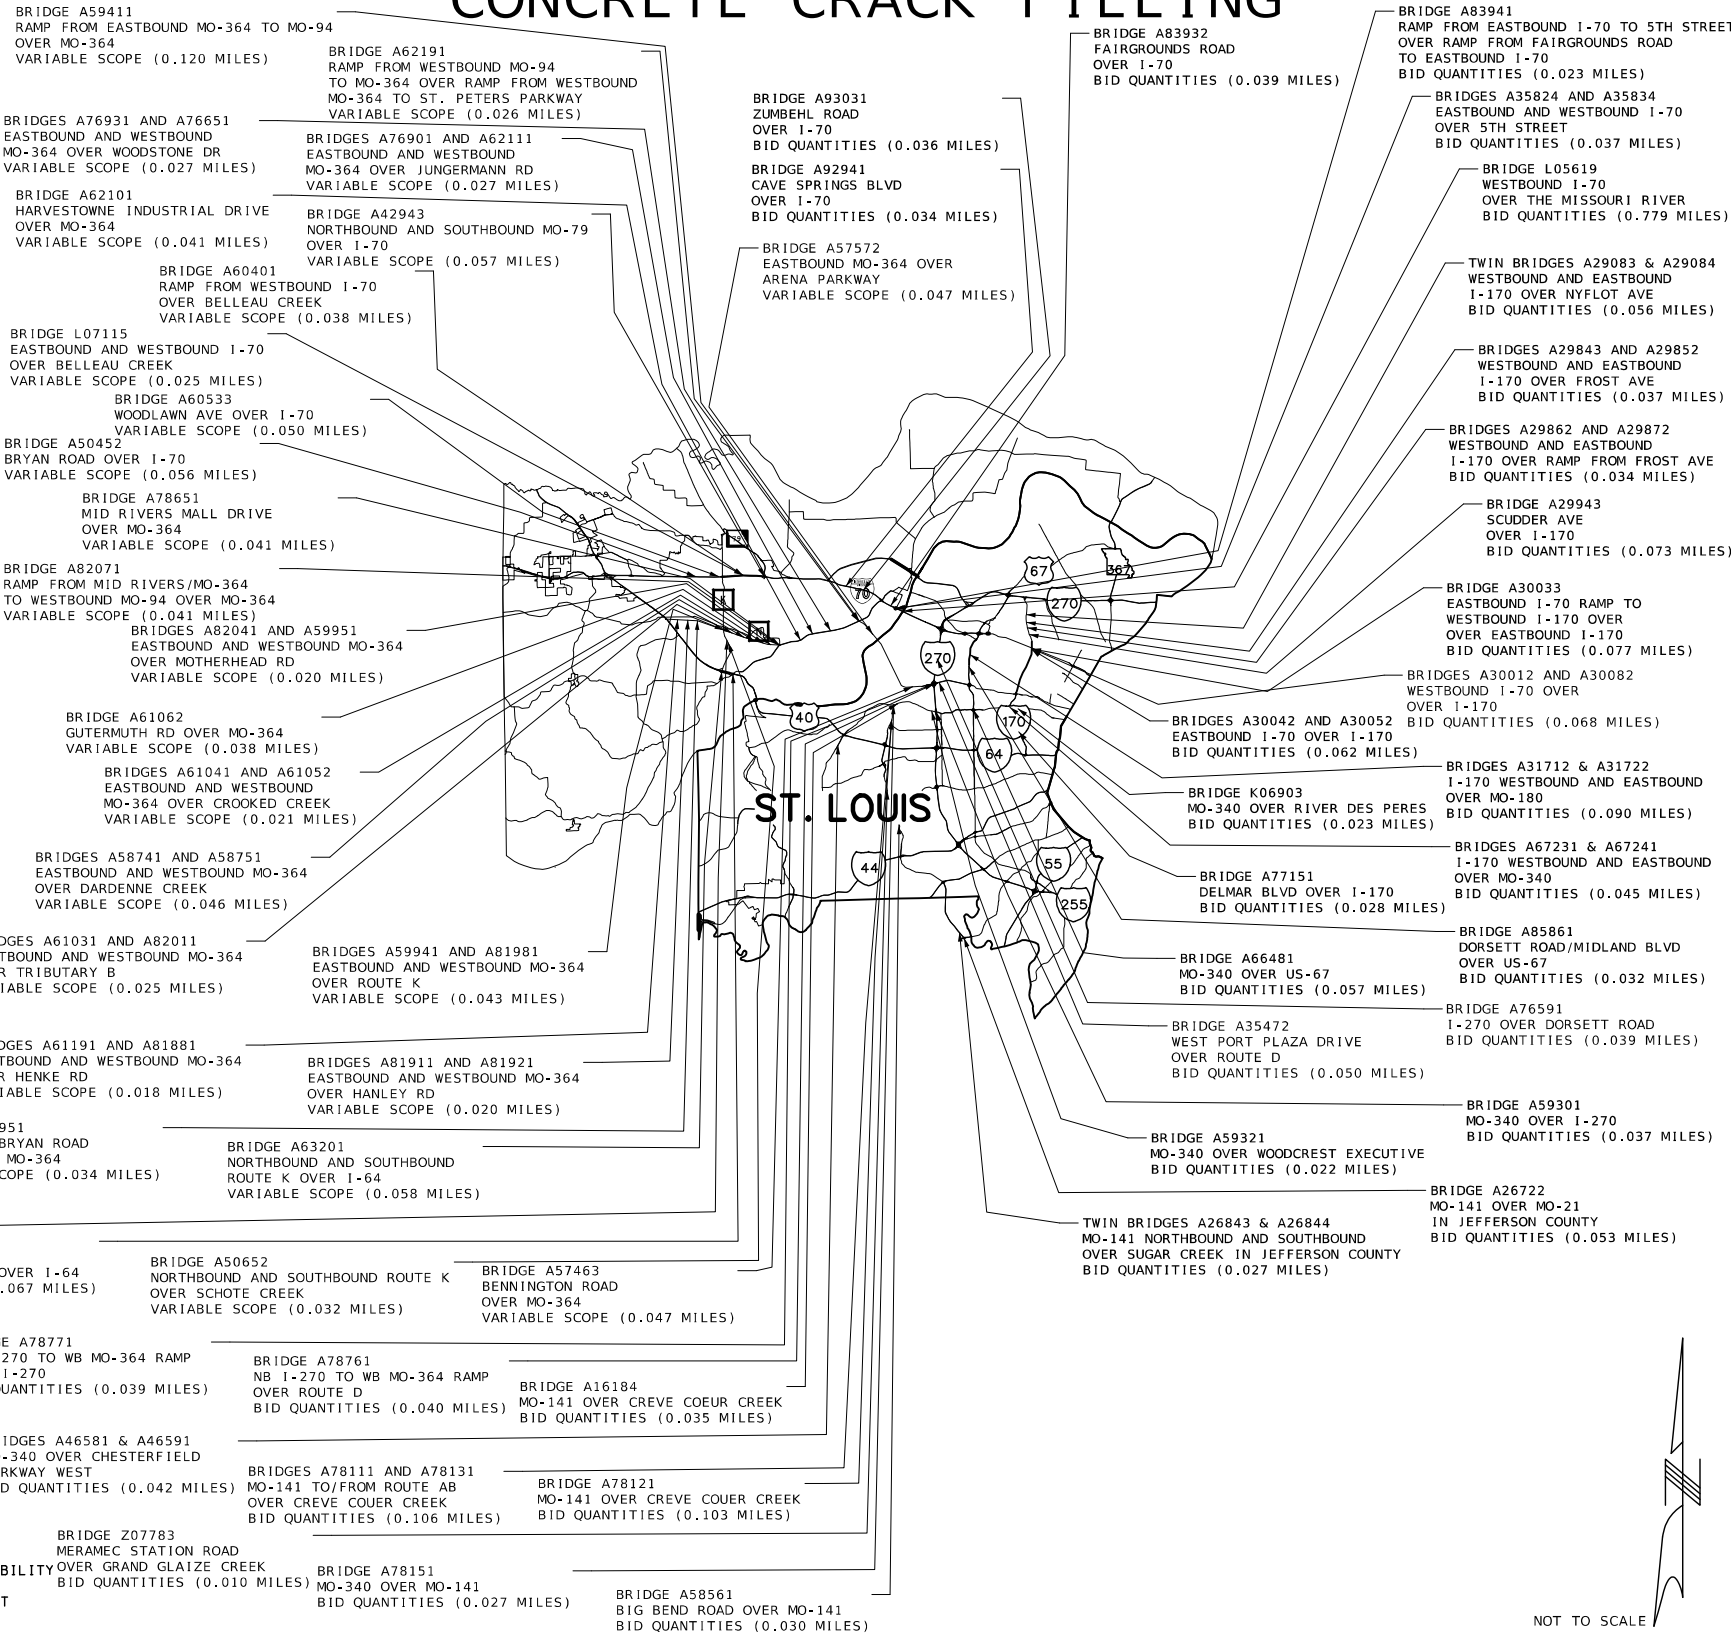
CONCRETE CRACK FILLING

BRIDGE A59411
RAMP FROM EASTBOUND MO-364 TO MO-94
OVER MO-364
VARIABLE SCOPE (0.120 MILES)

BRIDGE A62191
RAMP FROM WESTBOUND MO-94
TO MO-364 OVER RAMP FROM WESTBOUND
MO-364 TO ST. PETERS PARKWAY
VARIABLE SCOPE (0.026 MILES)

BRIDGES A76931 AND A76651
EASTBOUND AND WESTBOUND
MO-364 OVER WOODSTONE DR
VARIABLE SCOPE (0.027 MILES)

BRIDGES A76901 AND A62111
EASTBOUND AND WESTBOUND
MO-364 OVER JUNGERMANN RD
VARIABLE SCOPE (0.027 MILES)

BRIDGE A62101
HARVESTOWNE INDUSTRIAL DRIVE
OVER MO-364
VARIABLE SCOPE (0.041 MILES)

BRIDGE A42943
NORTHBOUND AND SOUTHBOUND MO-79
OVER I-70
VARIABLE SCOPE (0.057 MILES)

BRIDGE A60401
RAMP FROM WESTBOUND I-70
OVER BELLEAU CREEK
VARIABLE SCOPE (0.038 MILES)

BRIDGE L07115
EASTBOUND AND WESTBOUND I-70
OVER BELLEAU CREEK
VARIABLE SCOPE (0.025 MILES)

BRIDGE A60533
WOODLAWN AVE OVER I-70
VARIABLE SCOPE (0.050 MILES)

BRIDGE A50452
BRYAN ROAD OVER I-70
VARIABLE SCOPE (0.056 MILES)

BRIDGE A78651
MID RIVERS MALL DRIVE
OVER MO-364
VARIABLE SCOPE (0.041 MILES)

BRIDGE A82071
RAMP FROM MID RIVERS/MO-364
TO WESTBOUND MO-94 OVER MO-364
VARIABLE SCOPE (0.041 MILES)

BRIDGES A82041 AND A59951
EASTBOUND AND WESTBOUND MO-364
OVER MOTHERHEAD RD
VARIABLE SCOPE (0.020 MILES)

BRIDGE A61062
GUTERMUTH RD OVER MO-364
VARIABLE SCOPE (0.038 MILES)

BRIDGES A61041 AND A61052
EASTBOUND AND WESTBOUND
MO-364 OVER CROOKED CREEK
VARIABLE SCOPE (0.021 MILES)

BRIDGES A58741 AND A58751
EASTBOUND AND WESTBOUND MO-364
OVER DARDENNE CREEK
VARIABLE SCOPE (0.046 MILES)

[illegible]DGES A61031 AND A82011
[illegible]TBOUND AND WESTBOUND MO-364
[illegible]R TRIBUTARY B
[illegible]IABLE SCOPE (0.025 MILES)

BRIDGES A59941 AND A81981
EASTBOUND AND WESTBOUND MO-364
OVER ROUTE K
VARIABLE SCOPE (0.043 MILES)

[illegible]DGES A61191 AND A81881
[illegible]TBOUND AND WESTBOUND MO-364
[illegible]R HENKE RD
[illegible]IABLE SCOPE (0.018 MILES)

BRIDGES A81911 AND A81921
EASTBOUND AND WESTBOUND MO-364
OVER HANLEY RD
VARIABLE SCOPE (0.020 MILES)

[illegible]951
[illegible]BRYAN ROAD
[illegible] MO-364
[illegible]COPE (0.034 MILES)

BRIDGE A63201
NORTHBOUND AND SOUTHBOUND
ROUTE K OVER I-64
VARIABLE SCOPE (0.058 MILES)

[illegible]OVER I-64
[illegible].067 MILES)

BRIDGE A50652
NORTHBOUND AND SOUTHBOUND ROUTE K
OVER SCHOTE CREEK
VARIABLE SCOPE (0.032 MILES)

BRIDGE A57463
BENNINGTON ROAD
OVER MO-364
VARIABLE SCOPE (0.047 MILES)

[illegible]E A78771
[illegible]270 TO WB MO-364 RAMP
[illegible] I-270
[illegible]UANTITIES (0.039 MILES)

BRIDGE A78761
NB I-270 TO WB MO-364 RAMP
OVER ROUTE D
BID QUANTITIES (0.040 MILES)

BRIDGE A16184
MO-141 OVER CREVE COEUR CREEK
BID QUANTITIES (0.035 MILES)

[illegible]IDGES A46581 & A46591
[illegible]-340 OVER CHESTERFIELD
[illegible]RKWAY WEST
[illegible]D QUANTITIES (0.042 MILES)

BRIDGES A78111 AND A78131
MO-141 TO/FROM ROUTE AB
OVER CREVE COUER CREEK
BID QUANTITIES (0.106 MILES)

BRIDGE A78121
MO-141 OVER CREVE COUER CREEK
BID QUANTITIES (0.103 MILES)

BRIDGE Z07783
MERAMEC STATION ROAD
OVER GRAND GLAIZE CREEK
BID QUANTITIES (0.010 MILES)

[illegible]BILITY
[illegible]T

BRIDGE A78151
MO-340 OVER MO-141
BID QUANTITIES (0.027 MILES)

BRIDGE A58561
BIG BEND ROAD OVER MO-141
BID QUANTITIES (0.030 MILES)

BRIDGE A93031
ZUMBEHL ROAD
OVER I-70
BID QUANTITIES (0.036 MILES)

BRIDGE A92941
CAVE SPRINGS BLVD
OVER I-70
BID QUANTITIES (0.034 MILES)

BRIDGE A57572
EASTBOUND MO-364 OVER
ARENA PARKWAY
VARIABLE SCOPE (0.047 MILES)

BRIDGE A83932
FAIRGROUNDS ROAD
OVER I-70
BID QUANTITIES (0.039 MILES)

BRIDGE A83941
RAMP FROM EASTBOUND I-70 TO 5TH STREET
OVER RAMP FROM FAIRGROUNDS ROAD
TO EASTBOUND I-70
BID QUANTITIES (0.023 MILES)

BRIDGES A35824 AND A35834
EASTBOUND AND WESTBOUND I-70
OVER 5TH STREET
BID QUANTITIES (0.037 MILES)

BRIDGE L05619
WESTBOUND I-70
OVER THE MISSOURI RIVER
BID QUANTITIES (0.779 MILES)

TWIN BRIDGES A29083 & A29084
WESTBOUND AND EASTBOUND
I-170 OVER NYFLOT AVE
BID QUANTITIES (0.056 MILES)

BRIDGES A29843 AND A29852
WESTBOUND AND EASTBOUND
I-170 OVER FROST AVE
BID QUANTITIES (0.037 MILES)

BRIDGES A29862 AND A29872
WESTBOUND AND EASTBOUND
I-170 OVER RAMP FROM FROST AVE
BID QUANTITIES (0.034 MILES)

BRIDGE A29943
SCUDDER AVE
OVER I-170
BID QUANTITIES (0.073 MILES)

BRIDGE A30033
EASTBOUND I-70 RAMP TO
WESTBOUND I-170 OVER
OVER EASTBOUND I-170
BID QUANTITIES (0.077 MILES)

BRIDGES A30012 AND A30082
WESTBOUND I-70 OVER
OVER I-170
BID QUANTITIES (0.068 MILES)

BRIDGES A30042 AND A30052
EASTBOUND I-70 OVER I-170
BID QUANTITIES (0.062 MILES)

BRIDGES A31712 & A31722
I-170 WESTBOUND AND EASTBOUND
OVER MO-180
BID QUANTITIES (0.090 MILES)

BRIDGE K06903
MO-340 OVER RIVER DES PERES
BID QUANTITIES (0.023 MILES)

BRIDGES A67231 & A67241
I-170 WESTBOUND AND EASTBOUND
OVER MO-340
BID QUANTITIES (0.045 MILES)

BRIDGE A77151
DELMAR BLVD OVER I-170
BID QUANTITIES (0.028 MILES)

BRIDGE A85861
DORSETT ROAD/MIDLAND BLVD
OVER US-67
BID QUANTITIES (0.032 MILES)

BRIDGE A66481
MO-340 OVER US-67
BID QUANTITIES (0.057 MILES)

BRIDGE A76591
I-270 OVER DORSETT ROAD
BID QUANTITIES (0.039 MILES)

BRIDGE A35472
WEST PORT PLAZA DRIVE
OVER ROUTE D
BID QUANTITIES (0.050 MILES)

BRIDGE A59301
MO-340 OVER I-270
BID QUANTITIES (0.037 MILES)

BRIDGE A59321
MO-340 OVER WOODCREST EXECUTIVE
BID QUANTITIES (0.022 MILES)

BRIDGE A26722
MO-141 OVER MO-21
IN JEFFERSON COUNTY
BID QUANTITIES (0.053 MILES)

TWIN BRIDGES A26843 & A26844
MO-141 NORTHBOUND AND SOUTHBOUND
OVER SUGAR CREEK IN JEFFERSON COUNTY
BID QUANTITIES (0.027 MILES)

70 67 367 270 270 40 170 64 ST. LOUIS 44 55 255

N

NOT TO SCALE